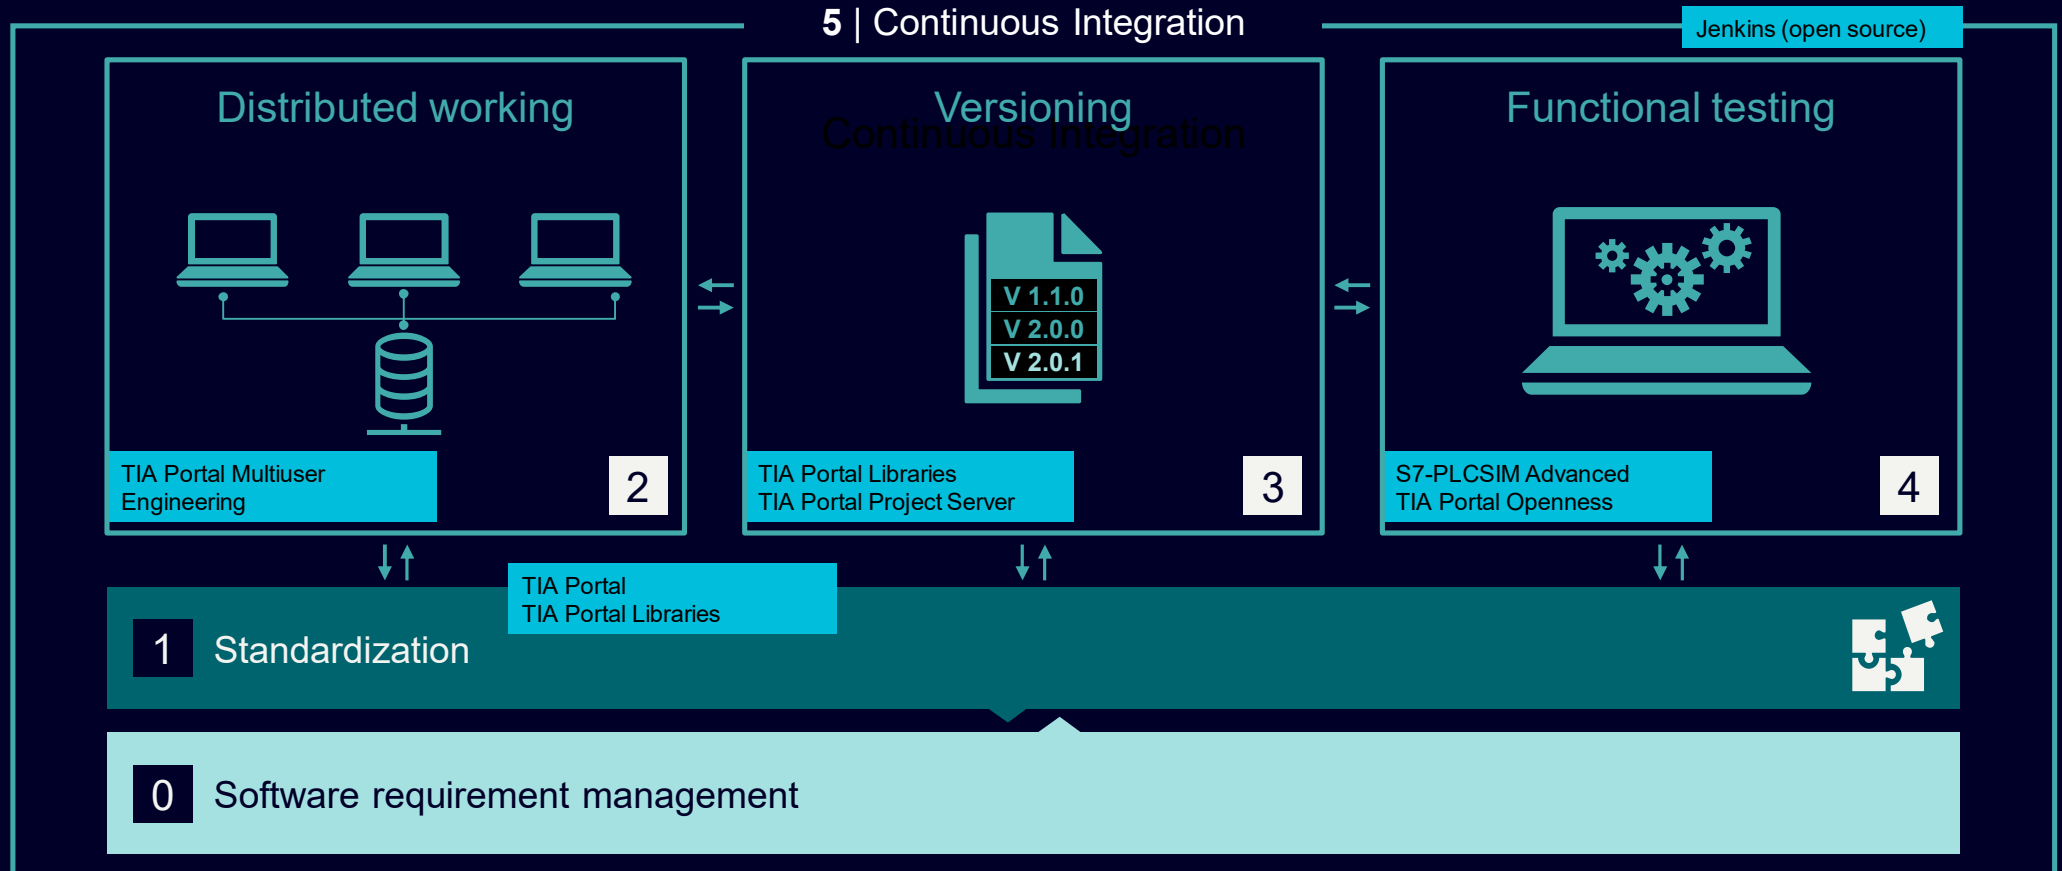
5 | Continuous Integration

Jenkins (open source)

Distributed working

TIA Portal Multiuser Engineering

2

Versioning

Continuous Integration

V 1.1.0
V 2.0.0
V 2.0.1

TIA Portal Libraries
TIA Portal Project Server

3

Functional testing

S7-PLCSIM Advanced
TIA Portal Openness

4

TIA Portal
TIA Portal Libraries

1 Standardization

0 Software requirement management